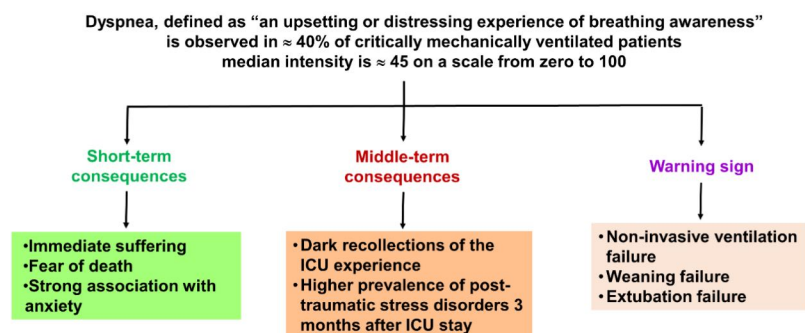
Dyspnea, defined as “an upsetting or distressing experience of breathing awareness” is observed in ≈ 40% of critically mechanically ventilated patients median intensity is ≈ 45 on a scale from zero to 100

Short-term consequences

•Immediate suffering
•Fear of death
•Strong association with anxiety

Middle-term consequences

•Dark recollections of the ICU experience
•Higher prevalence of post-traumatic stress disorders 3 months after ICU stay

Warning sign

•Non-invasive ventilation failure
•Weaning failure
•Extubation failure